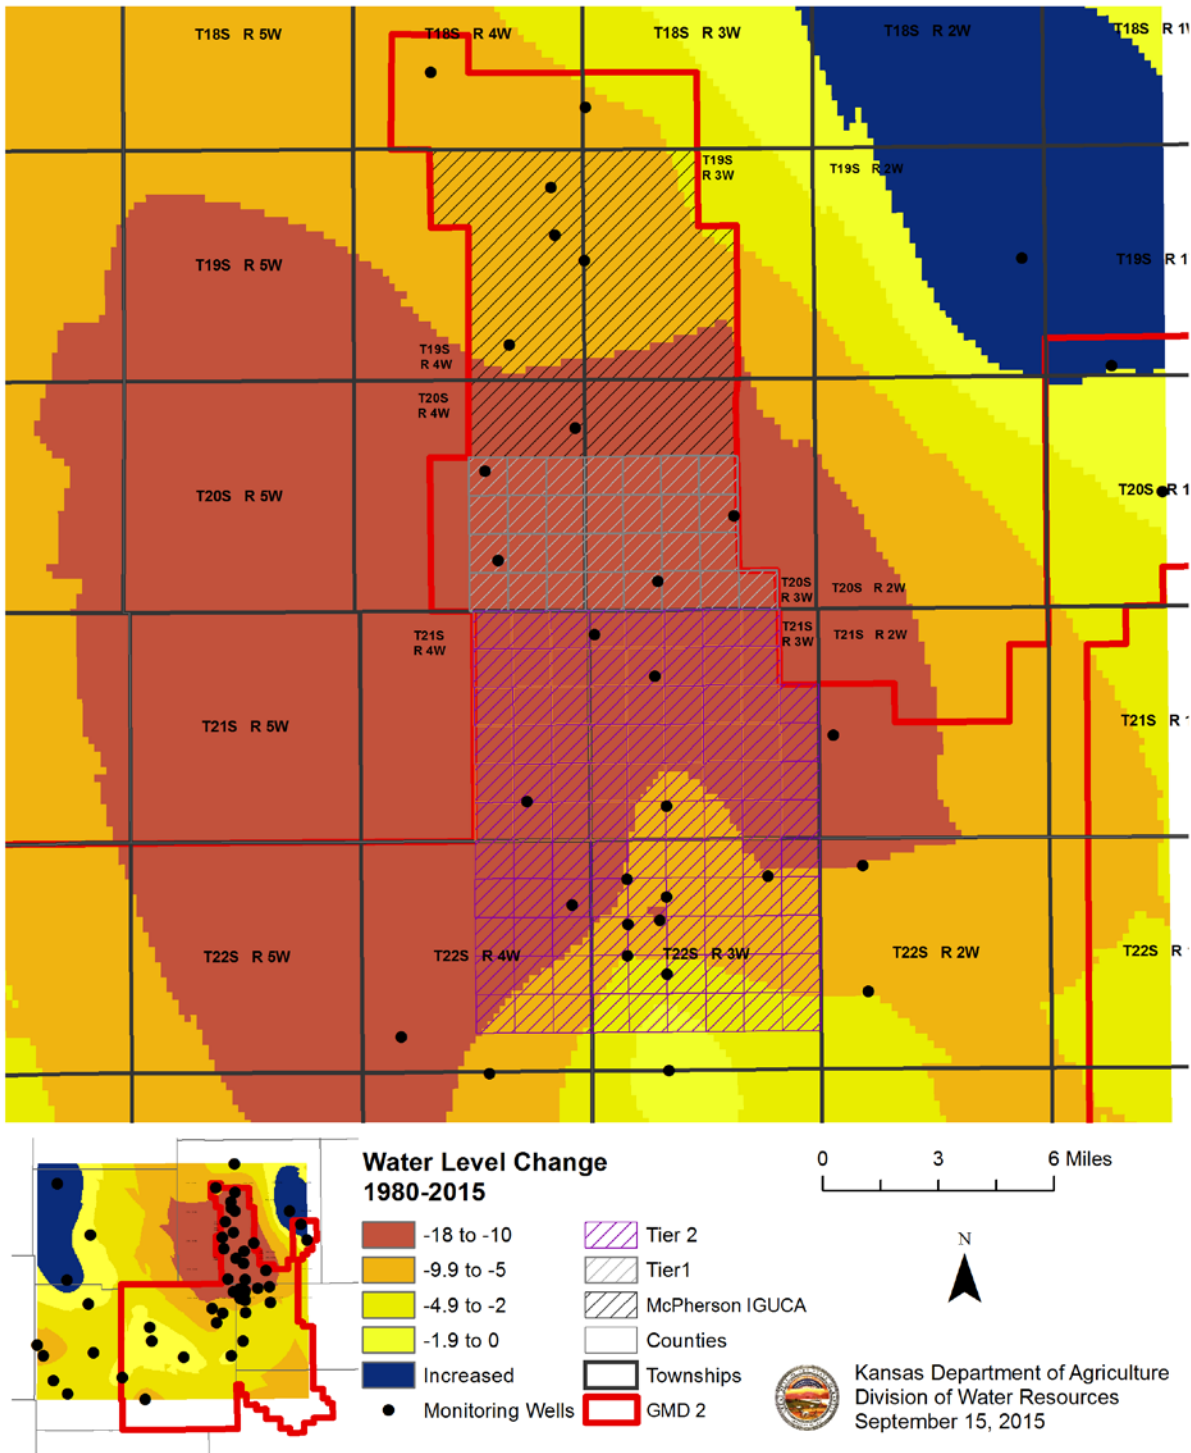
T18S R 5W
T18S R 4W
T18S R 3W
T18S R 2W
T18S R 1
T19S R 3W
T19S R 2W
T19S R 5W
T19S R 1
T19S R 4W
T20S R 4W
T20S R 5W
T20S R 1
T20S R 3W
T20S R 2W
T21S R 4W
T21S R 3W
T21S R 2W
T21S R 5W
T21S R
T22S R 5W
T22S R 4W
T22S R 3W
T22S R 2W
T22S R

Water Level Change 1980-2015

| | |
|---|---|
| -18 to -10 | Tier 2 |
| -9.9 to -5 | Tier1 |
| -4.9 to -2 | McPherson IGUCA |
| -1.9 to 0 | Counties |
| Increased | Townships |
| Monitoring Wells | GMD 2 |

0 3 6 Miles

N

Kansas Department of Agriculture
Division of Water Resources
September 15, 2015